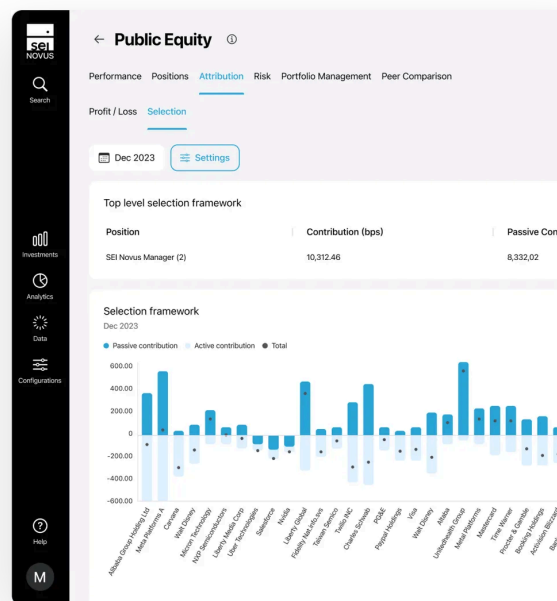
sei
NOVUS

Search

Investments

Analytics

Data

Configurations

Help

M

← Public Equity ⓘ

Performance Positions Attribution Risk Portfolio Management Peer Comparison

Profit / Loss Selection

Dec 2023 Settings

Top level selection framework

| Position | Contribution (bps) | Passive Con |
|---|---|---|
| SEI Novus Manager (2) | 10,312.46 | 8,332,02 |

Selection framework
Dec 2023

● Passive contribution ● Active contribution ● Total

600.00
400.00
200.00
0
-200.00
-400.00
-600.00

Alibaba Group Holding Ltd, Meta Platforms A, Carvana, Walt Disney, Micron Technology, NXP Semiconductors, Liberty Media Corp, Uber Technologies, Salesforce, Nvidia, Liberty Global, Fidelity Nat.Info.svs, Taiwan Semico, Twilio INC, Charles Schwab, PG&E, Paypal Holdings, Visa, Walt Disney, Alibaba, Unitedhealth Group, Meta Platforms, Mastercard, Time Warner, Procter & Gamble, Booking Holdings, Activision Blizzard, Bar